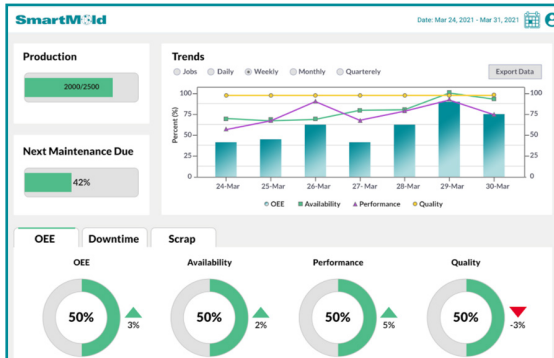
SmartMold

Date: Mar 24, 2021 - Mar 31, 2021

Production

2000/2500

Next Maintenance Due

42%

Trends

Jobs Daily Weekly Monthly Quarterely

Export Data

Percent (%)

100
75
50
25
0

100
75
50
25
0

24-Mar 25-Mar 26-Mar 27-Mar 28-Mar 29-Mar 30-Mar

OEE Availability Performance Quality

OEE Downtime Scrap

OEE

50%

3%

Availability

50%

2%

Performance

50%

5%

Quality

50%

-3%